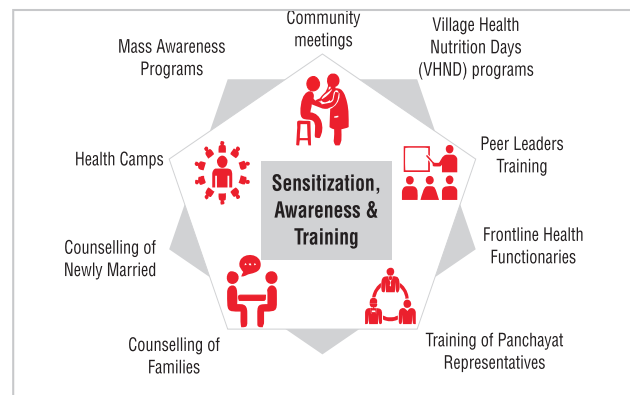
Community meetings

Village Health Nutrition Days (VHND) programs

Mass Awareness Programs

Health Camps

Peer Leaders Training

Sensitization, Awareness & Training

Frontline Health Functionaries

Counselling of Newly Married

Counselling of Families

Training of Panchayat Representatives